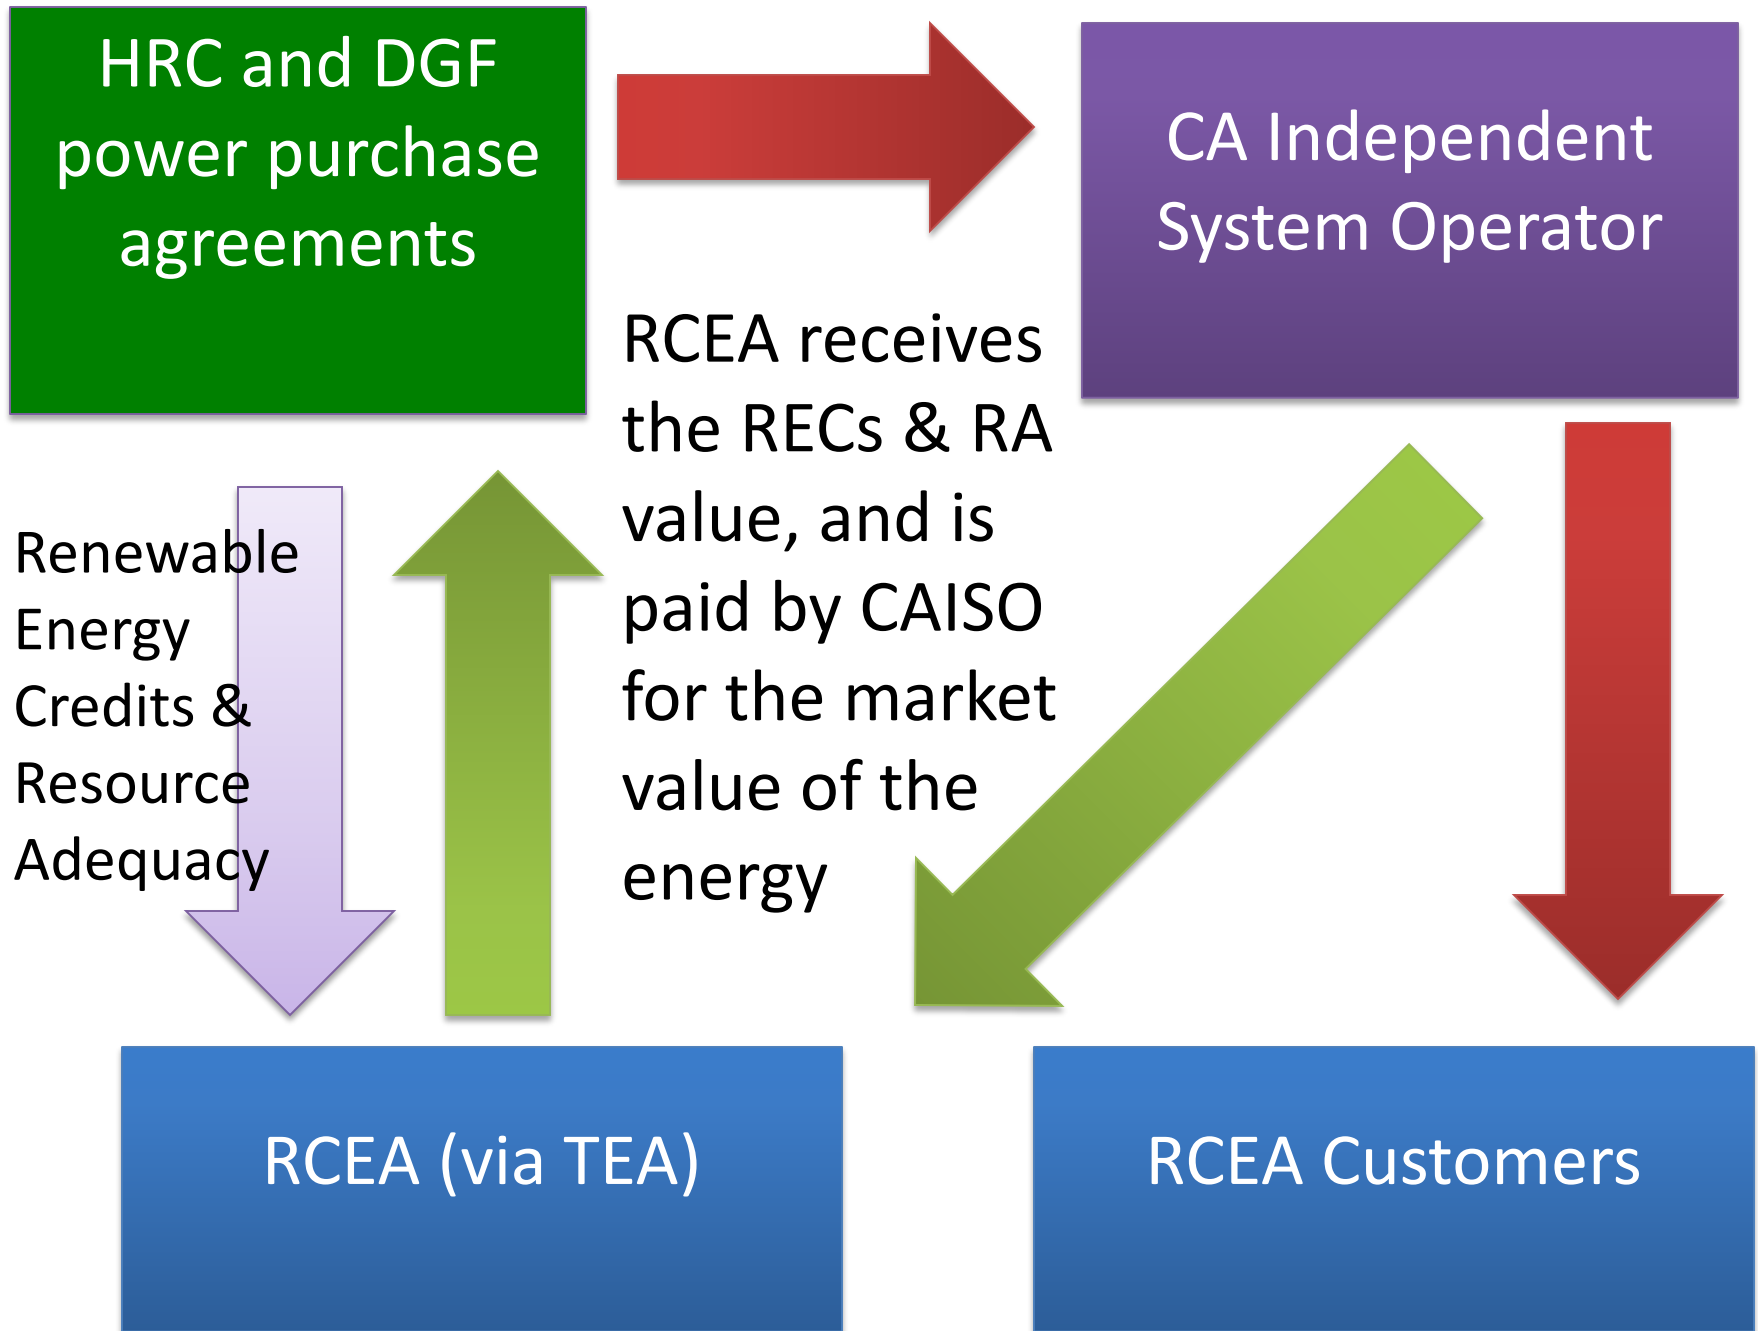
HRC and DGF power purchase agreements

CA Independent System Operator

RCEA receives the RECs & RA value, and is paid by CAISO for the market value of the energy

Renewable Energy Credits & Resource Adequacy

RCEA (via TEA)

RCEA Customers